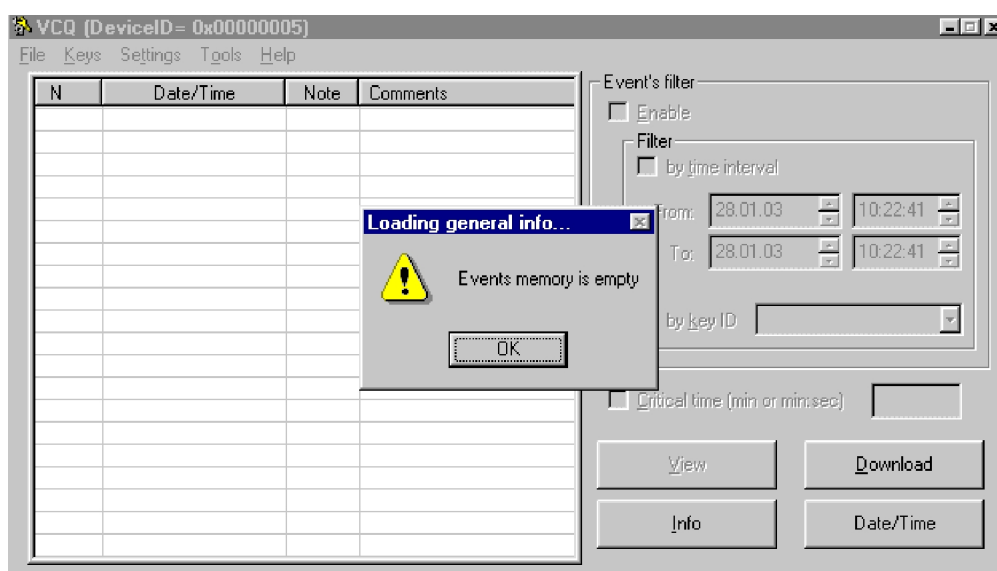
VCQ (DeviceID= 0x00000005)

File Keys Settings Tools Help

| N | Date/Time | Note | Comments |
|---|---|---|---|

Event's filter

Enable

Filter

by time interval

From: 28.01.03 10:22:41

To: 28.01.03 10:22:41

by key ID

Critical time (min or min:sec)

View

Download

Info

Date/Time

Loading general info...

Events memory is empty

OK